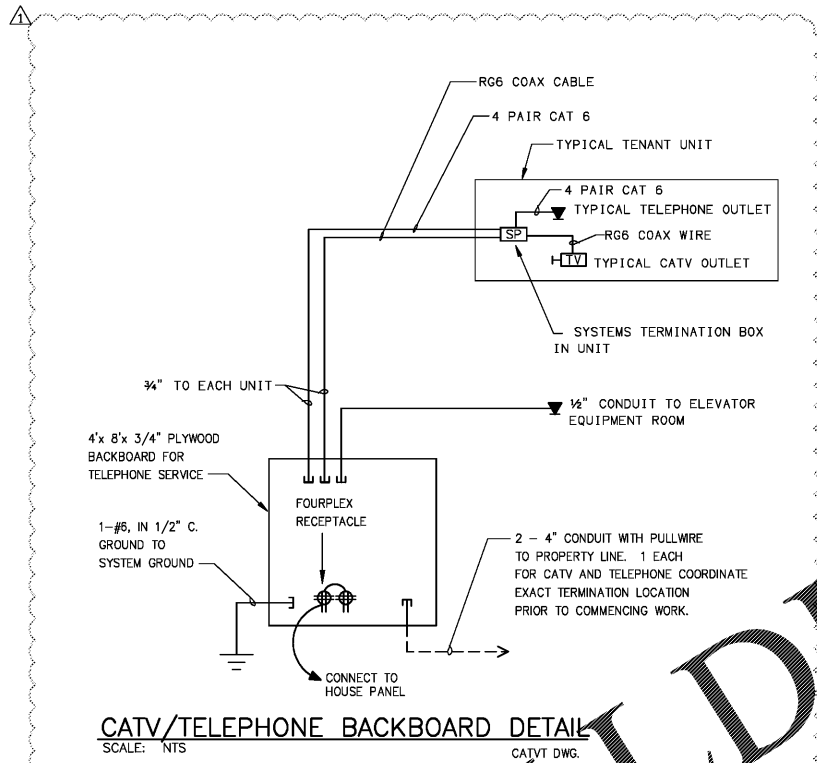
1

RG6 COAX CABLE

4 PAIR CAT 6

TYPICAL TENANT UNIT

4 PAIR CAT 6

TYPICAL TELEPHONE OUTLET

SP

RG6 COAX WIRE

TV

TYPICAL CATV OUTLET

SYSTEMS TERMINATION BOX IN UNIT

¾" TO EACH UNIT

½" CONDUIT TO ELEVATOR EQUIPMENT ROOM

4'x 8'x 3/4" PLYWOOD BACKBOARD FOR TELEPHONE SERVICE

FOURPLEX RECEPTACLE

1–#6, IN 1/2" C. GROUND TO SYSTEM GROUND

2 – 4" CONDUIT WITH PULLWIRE TO PROPERTY LINE. 1 EACH FOR CATV AND TELEPHONE COORDINATE EXACT TERMINATION LOCATION PRIOR TO COMMENCING WORK.

CONNECT TO HOUSE PANEL

CATV/TELEPHONE BACKBOARD DETAIL

SCALE: NTS

CATVT DWG.